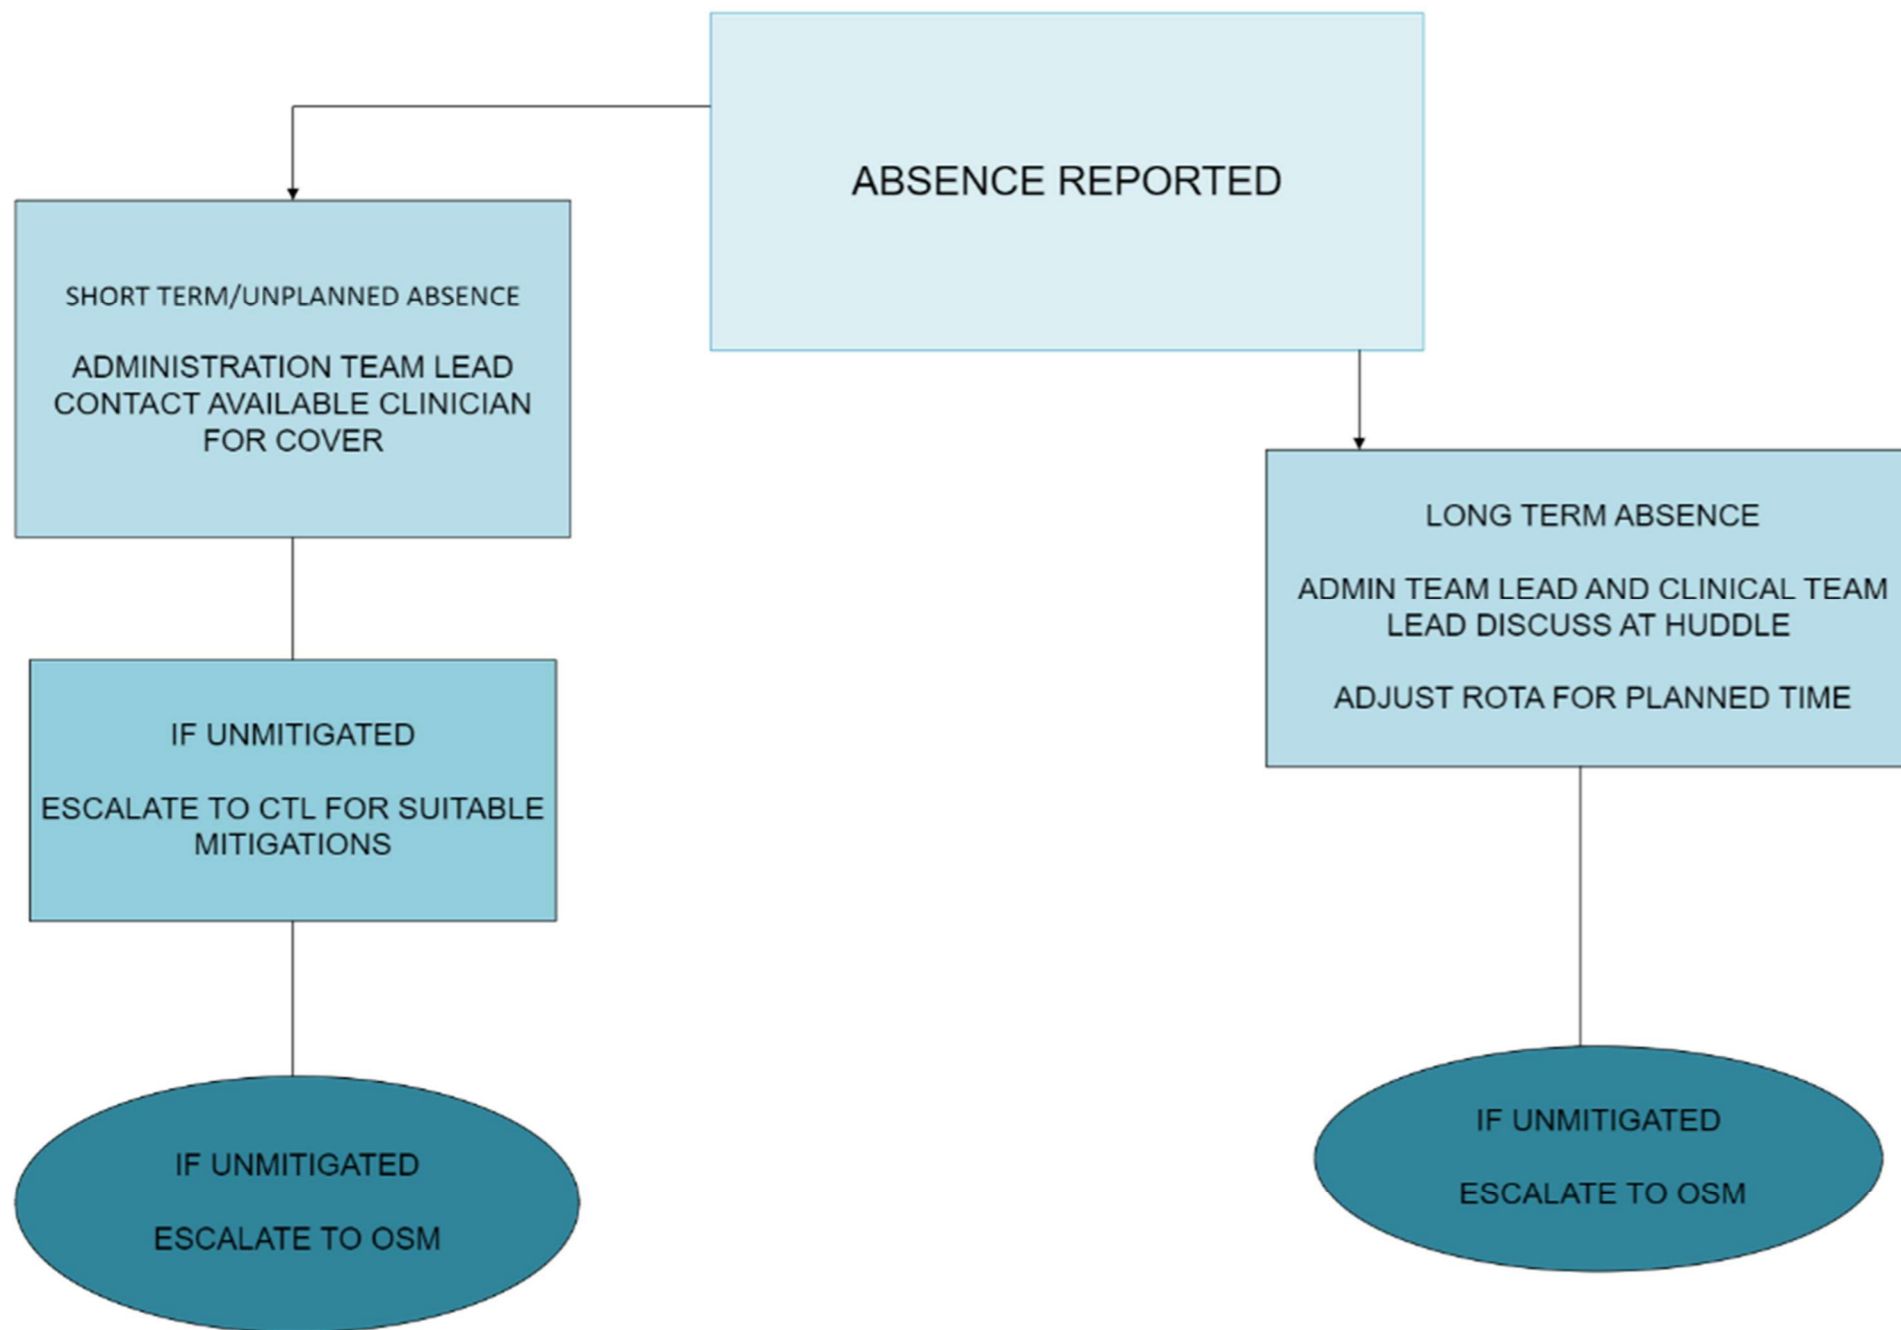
ABSENCE REPORTED

SHORT TERM/UNPLANNED ABSENCE

ADMINISTRATION TEAM LEAD CONTACT AVAILABLE CLINICIAN FOR COVER

IF UNMITIGATED

ESCALATE TO CTL FOR SUITABLE MITIGATIONS

IF UNMITIGATED

ESCALATE TO OSM

LONG TERM ABSENCE

ADMIN TEAM LEAD AND CLINICAL TEAM LEAD DISCUSS AT HUDDLE

ADJUST ROTA FOR PLANNED TIME

IF UNMITIGATED

ESCALATE TO OSM